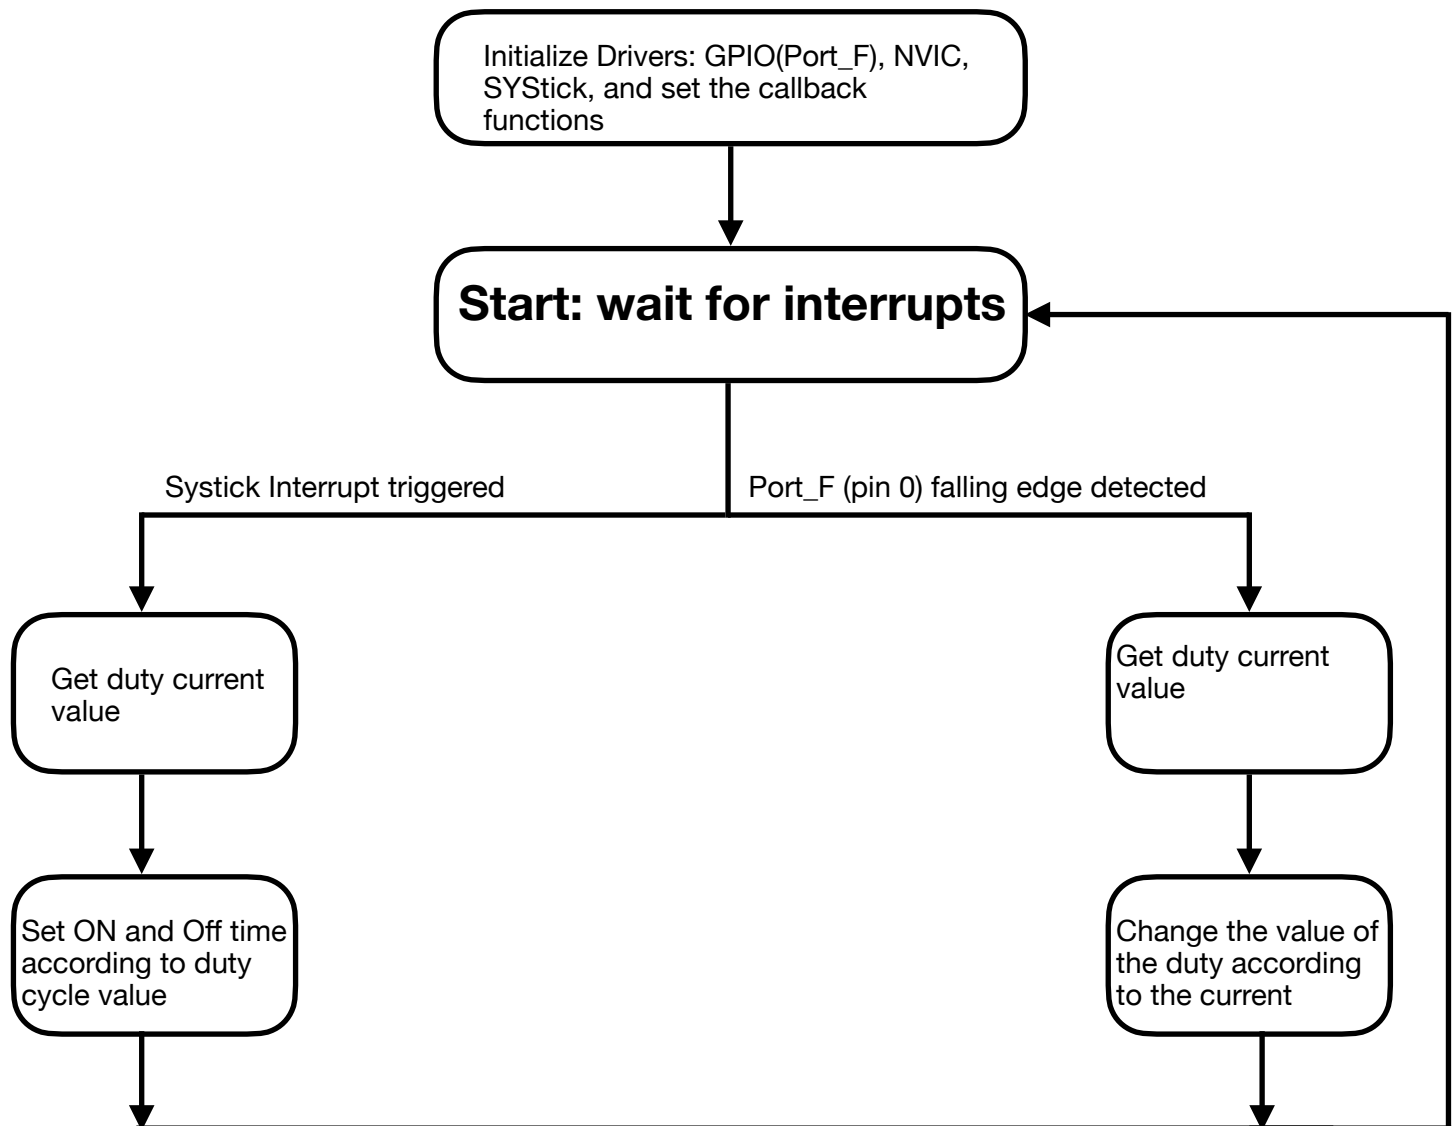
Initialize Drivers: GPIO(Port_F), NVIC, SYStick, and set the callback functions

Start: wait for interrupts

Systick Interrupt triggered

Port_F (pin 0) falling edge detected

Get duty current value

Set ON and Off time according to duty cycle value

Get duty current value

Change the value of the duty according to the current